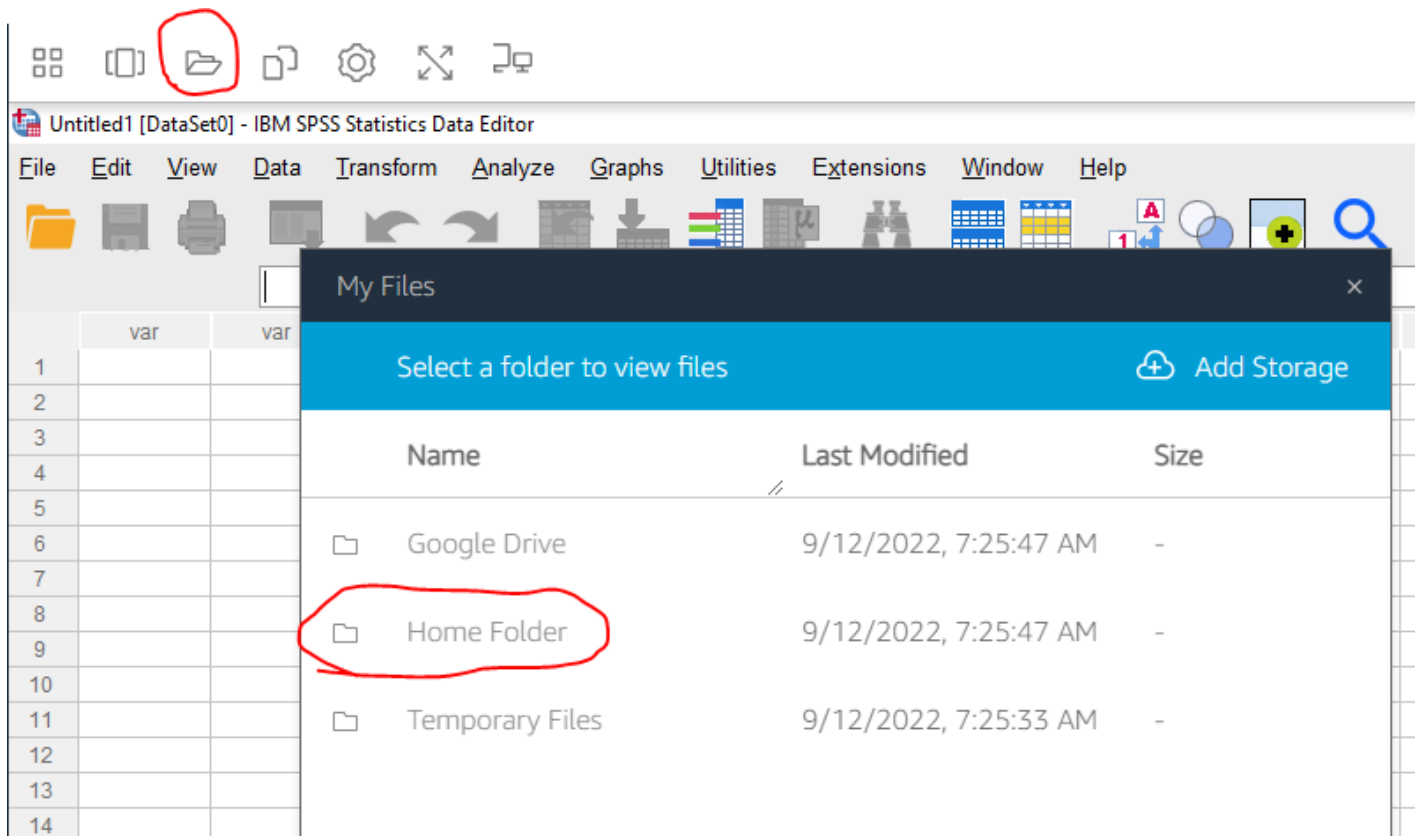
Untitled1 [DataSet0] - IBM SPSS Statistics Data Editor

File Edit View Data Transform Analyze Graphs Utilities Extensions Window Help

var var

1
2
3
4
5
6
7
8
9
10
11
12
13
14

My Files ×

Select a folder to view files Add Storage

| Name | Last Modified | Size |
|---|---|---|
| Google Drive | 9/12/2022, 7:25:47 AM | - |
| Home Folder | 9/12/2022, 7:25:47 AM | - |
| Temporary Files | 9/12/2022, 7:25:33 AM | - |